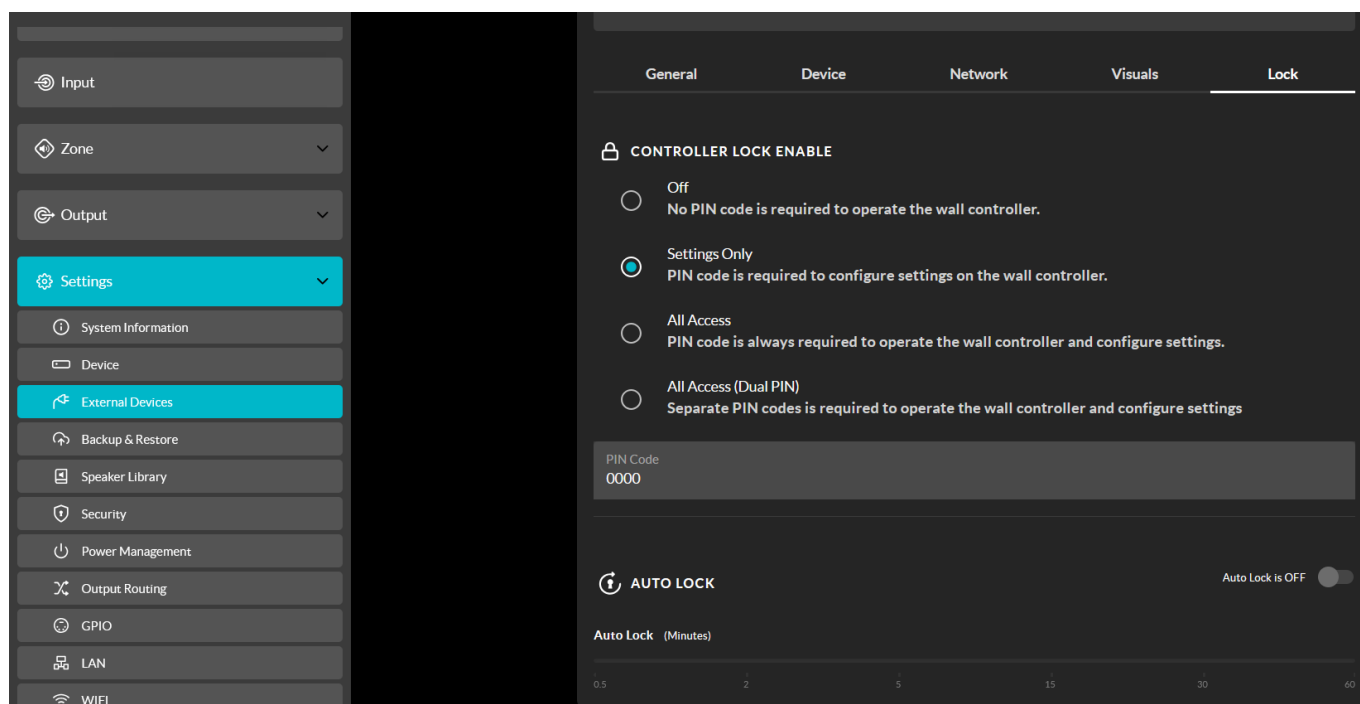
Input
Zone
Output
Settings
System Information
Device
External Devices
Backup & Restore
Speaker Library
Security
Power Management
Output Routing
GPIO
LAN
WIFI

General
Device
Network
Visuals
Lock

CONTROLLER LOCK ENABLE

Off
No PIN code is required to operate the wall controller.

Settings Only
PIN code is required to configure settings on the wall controller.

All Access
PIN code is always required to operate the wall controller and configure settings.

All Access (Dual PIN)
Separate PIN codes is required to operate the wall controller and configure settings

PIN Code
0000

AUTO LOCK
Auto Lock is OFF

Auto Lock (Minutes)

0.5
2
5
15
30
60